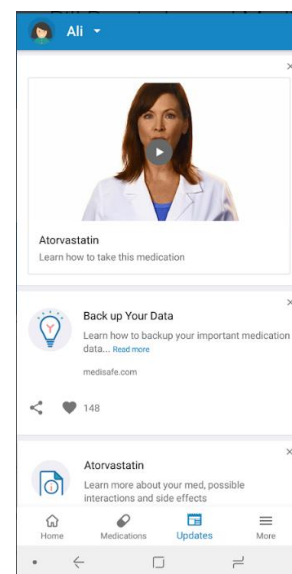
Ali

×

Atorvastatin
Learn how to take this medication

×

Back up Your Data
Learn how to backup your important medication data... Read more

medisafe.com

148

×

Atorvastatin
Learn more about your med, possible interactions and side effects

Home
Medications
Updates
More